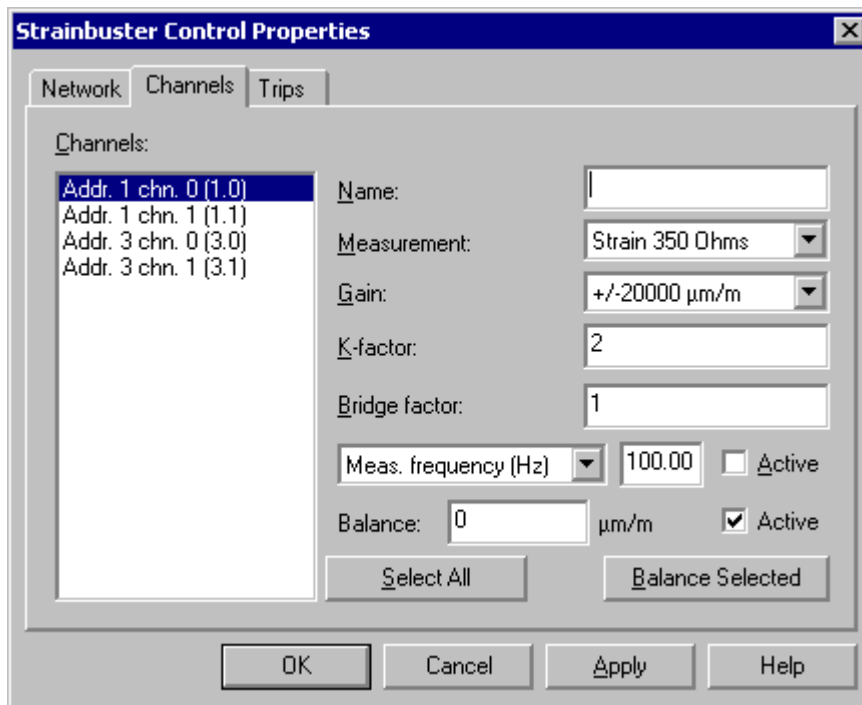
Strainbuster Control Properties

Network | Channels | Trips

Channels:

Addr. 1 chn. 0 (1.0)
Addr. 1 chn. 1 (1.1)
Addr. 3 chn. 0 (3.0)
Addr. 3 chn. 1 (3.1)

Name:

Measurement: Strain 350 Ohms

Gain: +/-20000 µm/m

K-factor: 2

Bridge factor: 1

Meas. frequency (Hz) 100.00 Active

Balance: 0 µm/m Active

Select All

Balance Selected

OK Cancel Apply Help